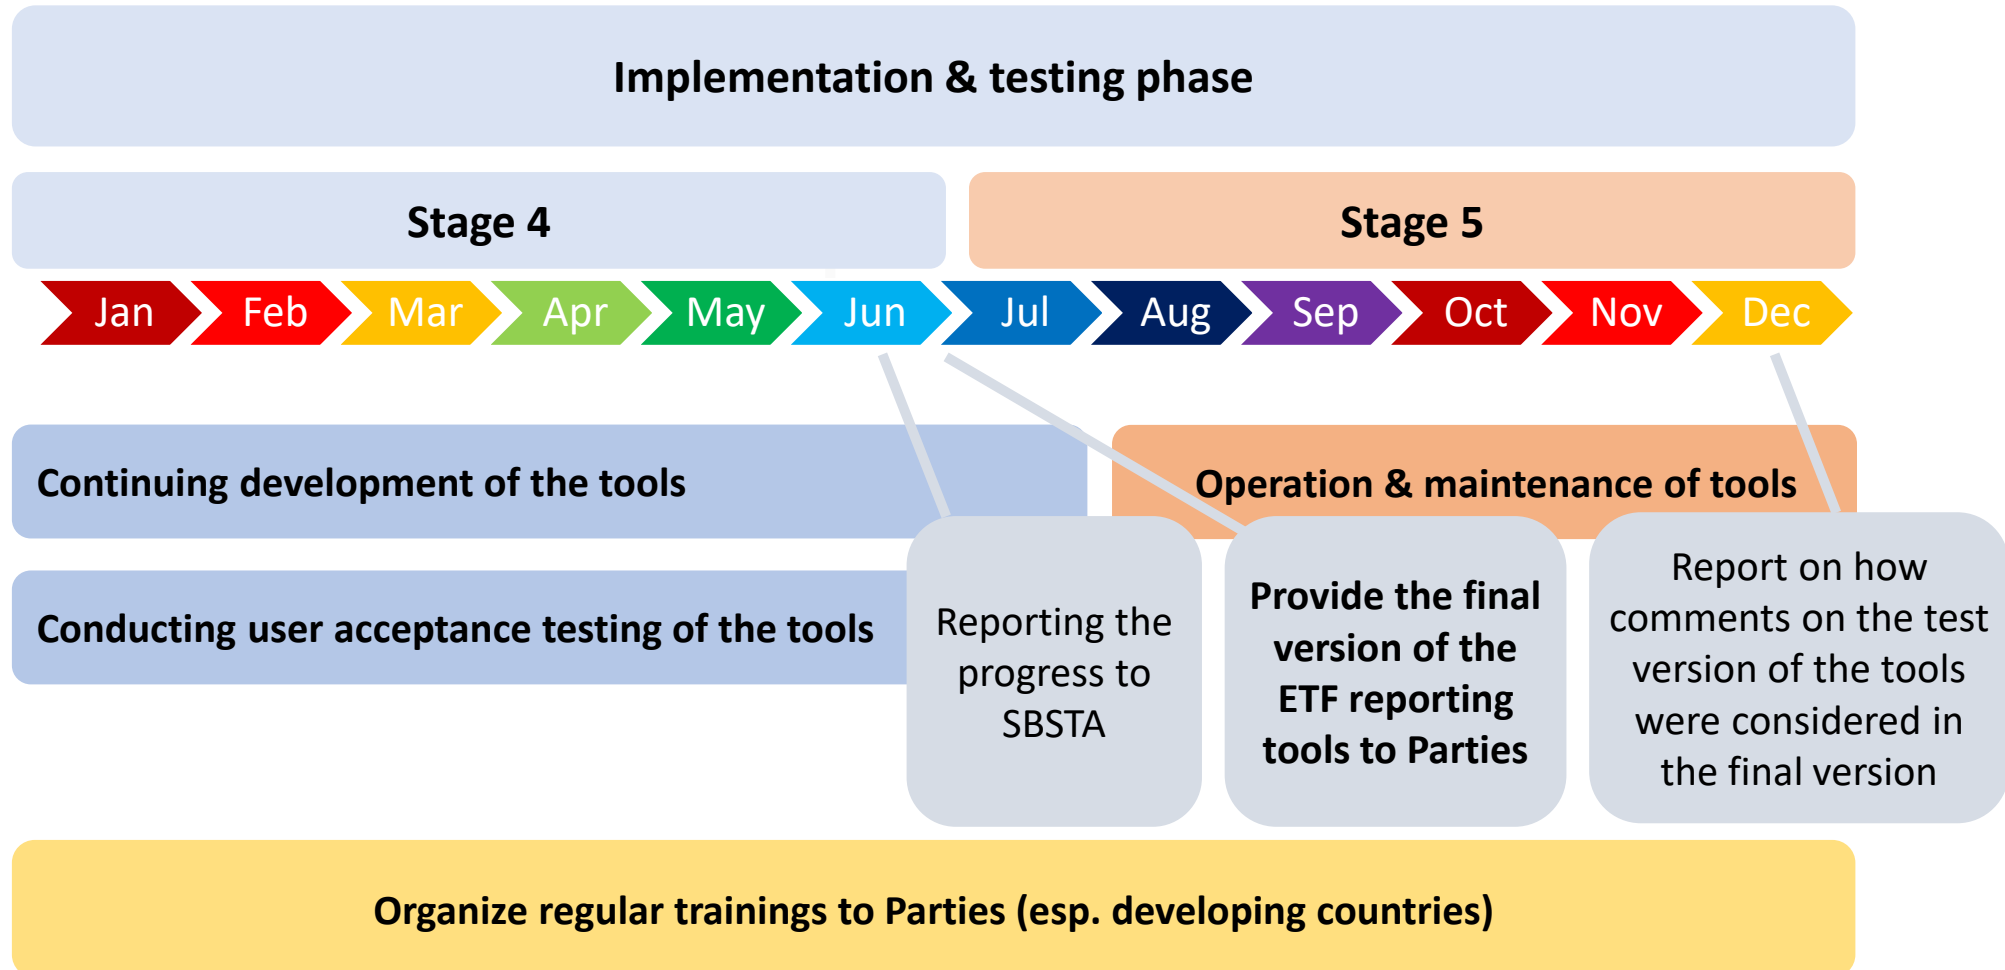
Implementation & testing phase

Stage 4

Stage 5

Jan Feb Mar Apr May Jun Jul Aug Sep Oct Nov Dec

Continuing development of the tools

Operation & maintenance of tools

Conducting user acceptance testing of the tools

Reporting the progress to SBSTA

Provide the final version of the ETF reporting tools to Parties

Report on how comments on the test version of the tools were considered in the final version

Organize regular trainings to Parties (esp. developing countries)